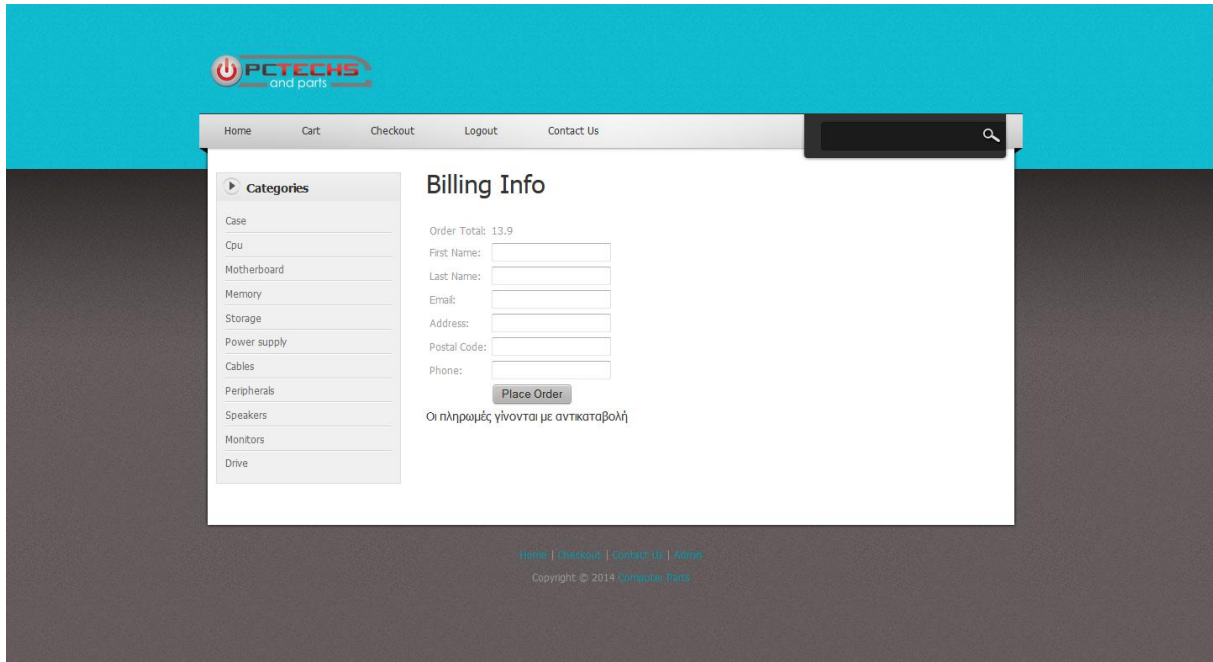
PCTECHS
and parts

Home Cart Checkout Logout Contact Us

Categories
Case
Cpu
Motherboard
Memory
Storage
Power supply
Cables
Peripherals
Speakers
Monitors
Drive

Billing Info

Order Total: 13.9
First Name:
Last Name:
Email:
Address:
Postal Code:
Phone:
Place Order

Οι πληρωμές γίνονται με αντικαταβολή

Home | Checkout | Contact Us | Admin
Copyright © 2014 Computer Parts